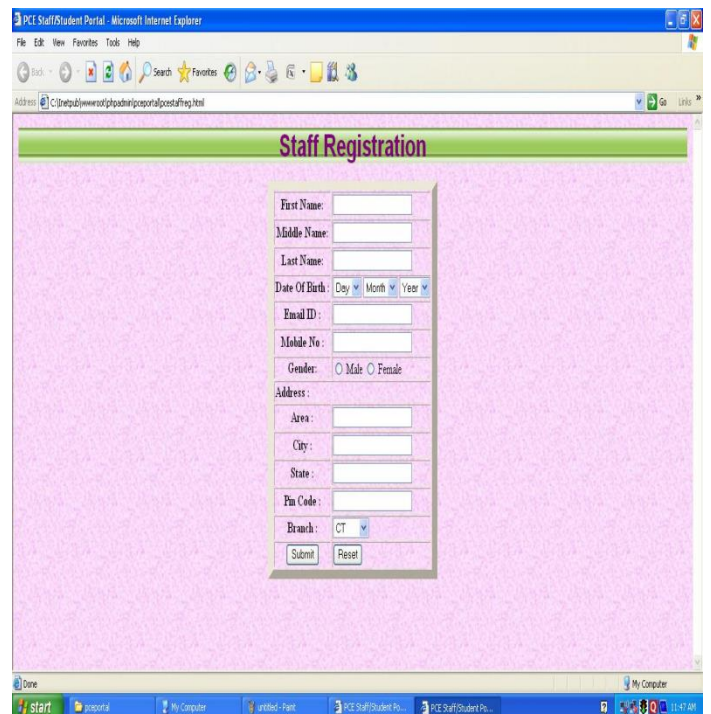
PCE Staff/Student Portal - Microsoft Internet Explorer

File Edit View Favorites Tools Help

Back Search Favorites

Address C:\Inetpub\wwwroot\phpadmin\pceportal\pcestaffreg.html

Go Links »

Staff Registration

| | |
|---|---|
| First Name: | |
| Middle Name: | |
| Last Name: | |
| Date Of Birth : | Day Month Year |
| Email ID : | |
| Mobile No : | |
| Gender: | Male Female |
| Address : | |
| Area : | |
| City : | |
| State : | |
| Pin Code : | |
| Branch : | CT |
| Submit | Reset |

Done

My Computer

start pceportal My Computer untitled - Paint PCE Staff/Student Po... PCE Staff/Student Po... 11:47 AM